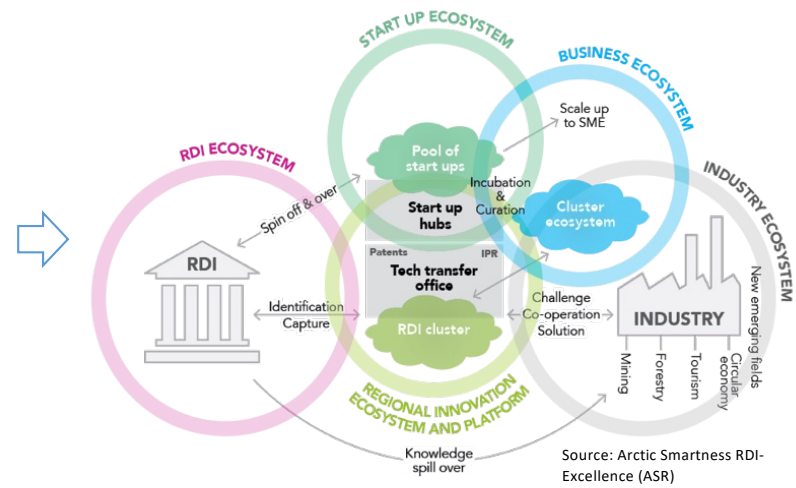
START UP ECOSYSTEM

BUSINESS ECOSYSTEM

RDI ECOSYSTEM

INDUSTRY ECOSYSTEM

Scale up to SME

Pool of start ups

Incubation & Curation

Spin off & over

Start up hubs

Cluster ecosystem

RDI

Patents

IPR

Tech transfer office

New emerging fields

Identification Capture

Challenge Co-operation Solution

RDI cluster

INDUSTRY

Mining

Forestry

Tourism

Circular economy

REGIONAL INNOVATION ECOSYSTEM AND PLATFORM

Knowledge spill over

Source: Arctic Smartness RDI-Excellence (ASR)